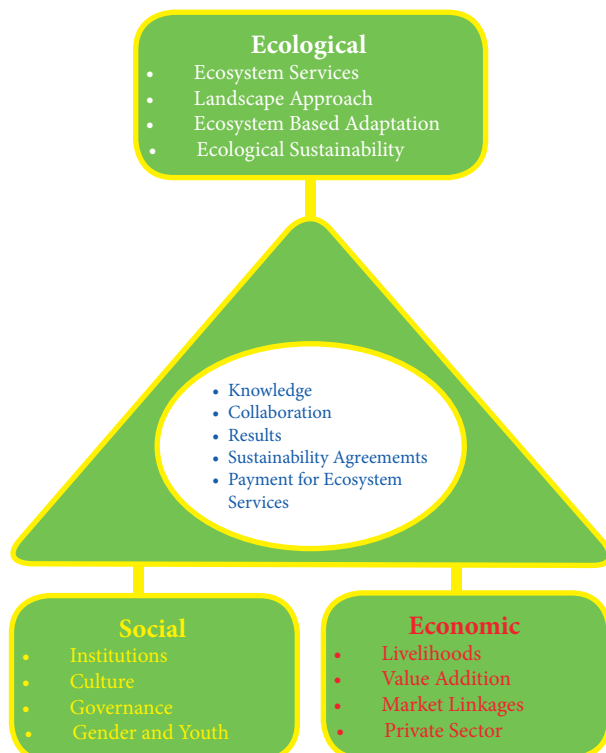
Ecological
- Ecosystem Services
- Landscape Approach
- Ecosystem Based Adaptation
- Ecological Sustainability

- Knowledge
- Collaboration
- Results
- Sustainability Agreememts
- Payment for Ecosystem Services

Social
- Institutions
- Culture
- Governance
- Gender and Youth

Economic
- Livelihoods
- Value Addition
- Market Linkages
- Private Sector